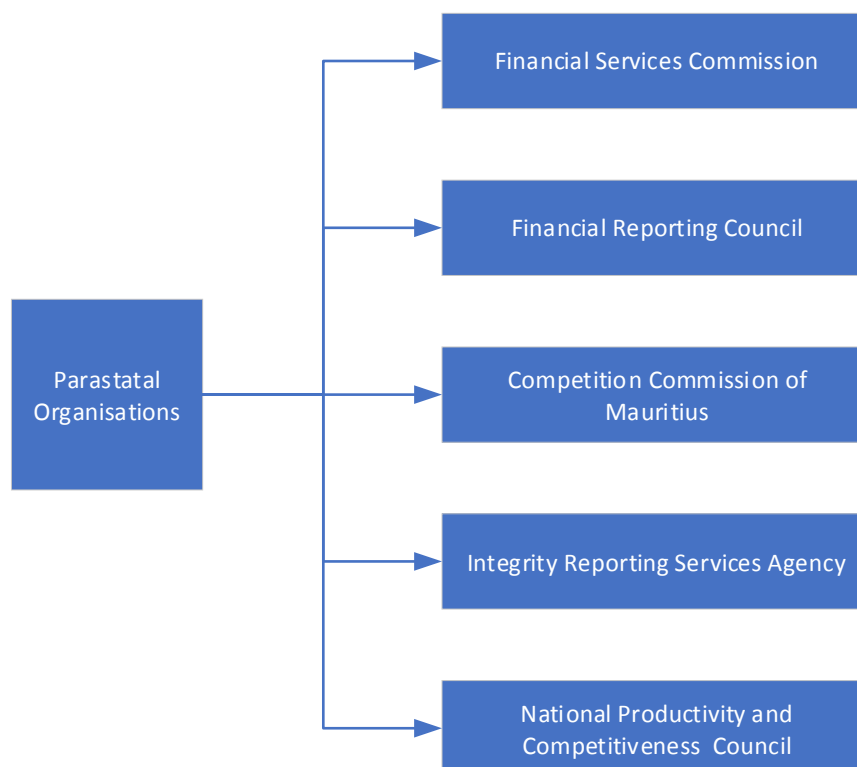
Parastatal Organisations

Financial Services Commission

Financial Reporting Council

Competition Commission of Mauritius

Integrity Reporting Services Agency

National Productivity and Competitiveness Council